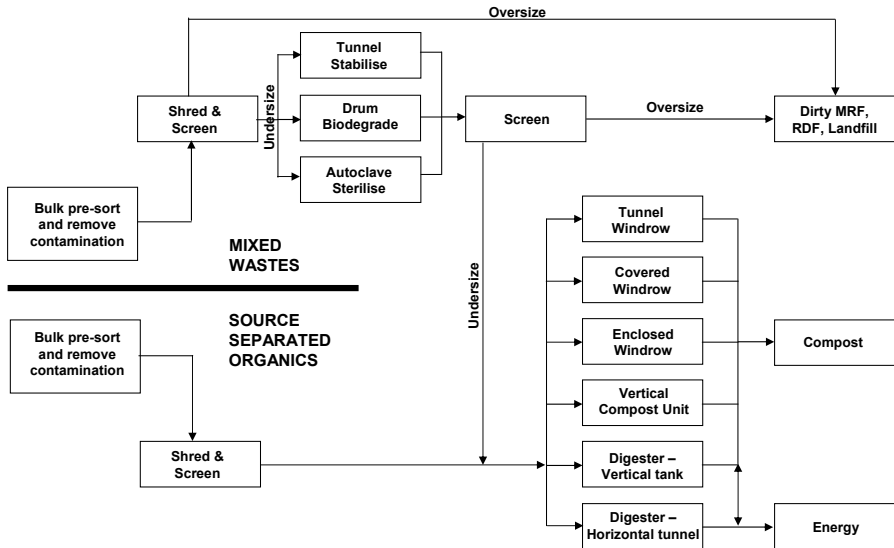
Oversize

Shred & Screen

Undersize

Tunnel Stabilise

Drum Biodegrade

Autoclave Sterilise

Screen

Oversize

Dirty MRF, RDF, Landfill

Bulk pre-sort and remove contamination

MIXED WASTES

SOURCE SEPARATED ORGANICS

Undersize

Bulk pre-sort and remove contamination

Shred & Screen

Tunnel Windrow

Covered Windrow

Enclosed Windrow

Vertical Compost Unit

Digester – Vertical tank

Digester – Horizontal tunnel

Compost

Energy